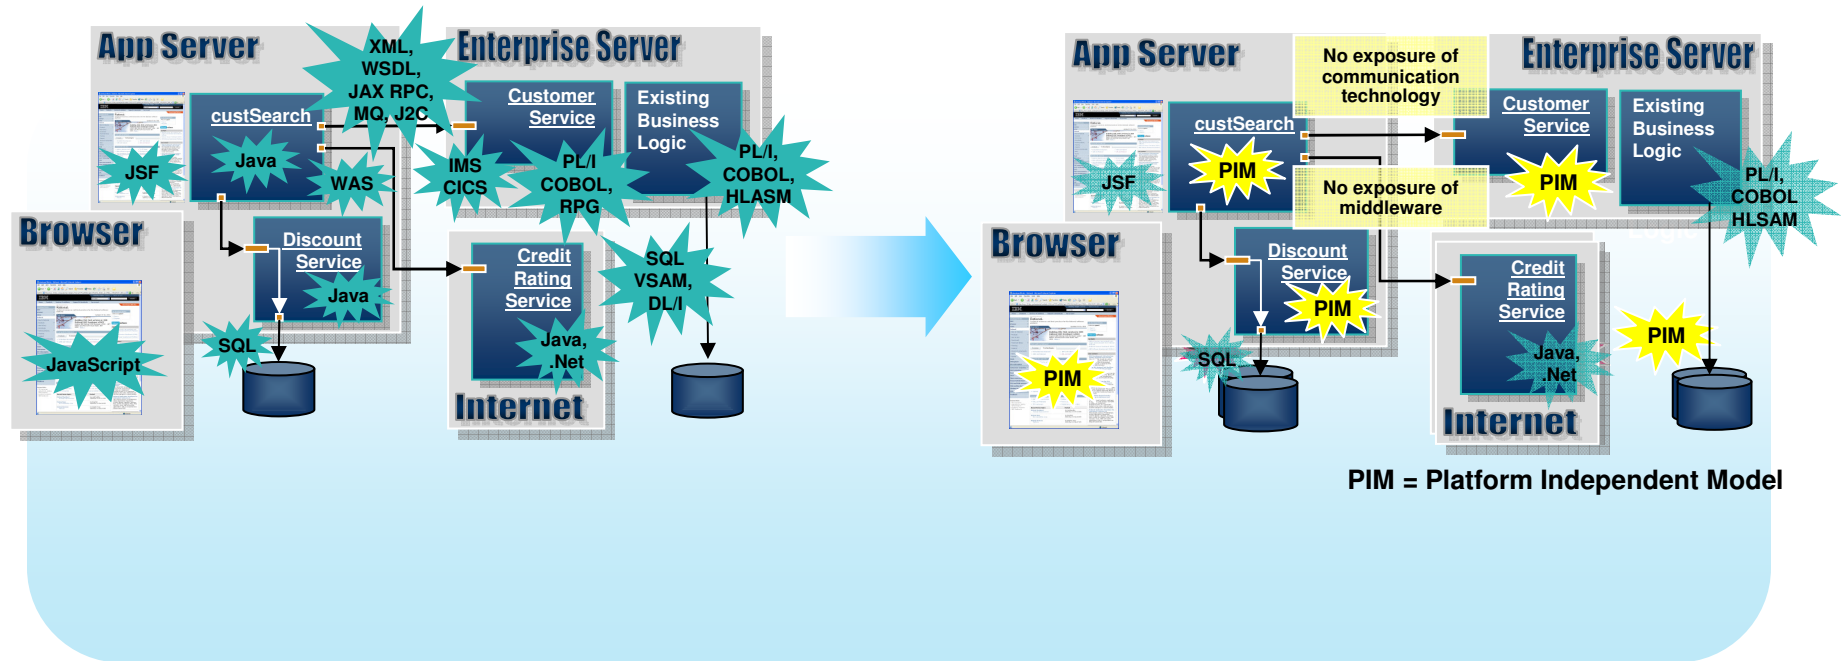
App Server

XML, WSDL, JAX RPC, MQ, J2C

Enterprise Server

custSearch

Java

JSF

WAS

Customer Service

Existing Business Logic

IMS CICS

PL/I COBOL, RPG

PL/I, COBOL, HLASM

Browser

Discount Service

Java

SQL

JavaScript

Credit Rating Service

Java, .Net

SQL VSAM, DL/I

Internet

App Server

No exposure of communication technology

Enterprise Server

custSearch

PIM

JSF

Customer Service

PIM

Existing Business Logic

PL/I, COBOL HLSAM

No exposure of middleware

Browser

Discount Service

PIM

PIM

SQL

Credit Rating Service

Java, .Net

PIM

Internet

PIM = Platform Independent Model